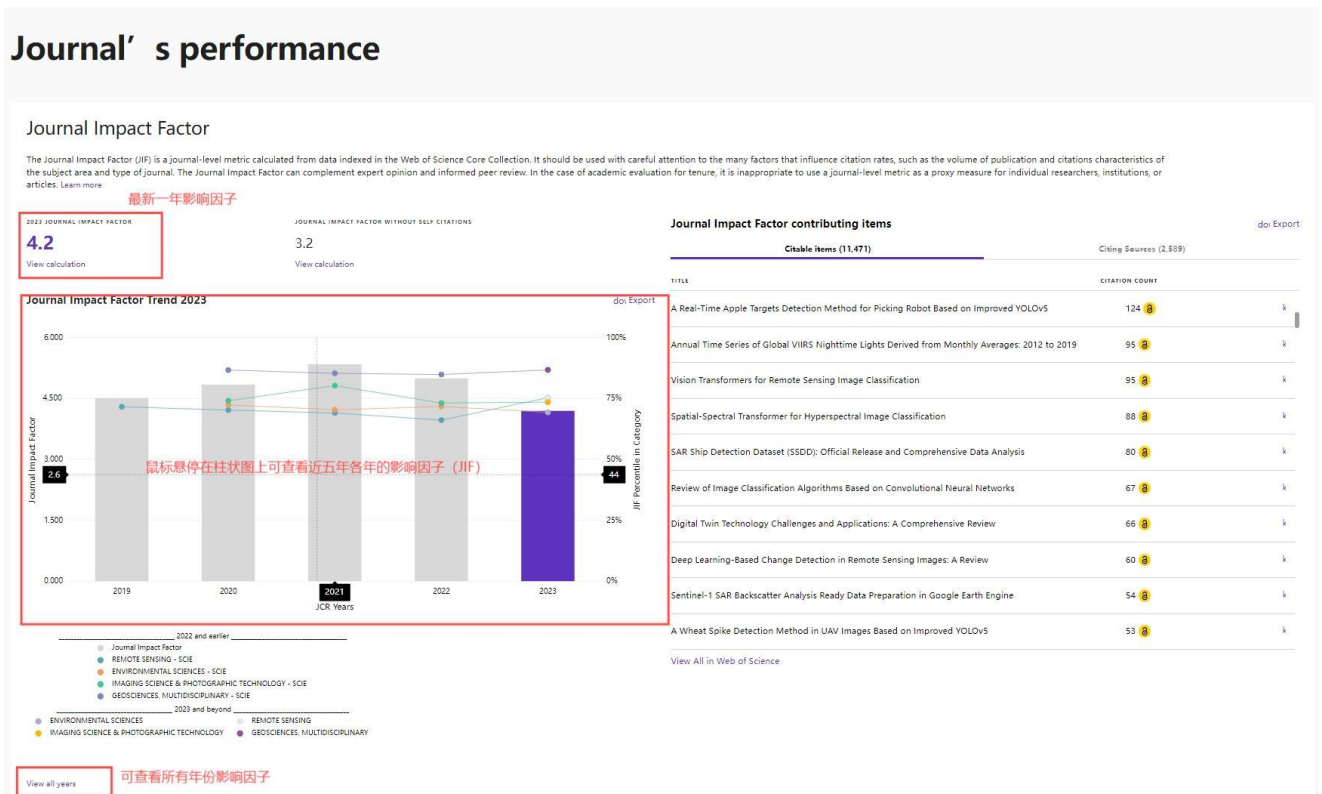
Journal’s performance

Journal Impact Factor

The Journal Impact Factor (JIF) is a journal-level metric calculated from data indexed in the Web of Science Core Collection. It should be used with careful attention to the many factors that influence citation rates, such as the volume of publication and citations characteristics of the subject area and type of journal. The Journal Impact Factor can complement expert opinion and informed peer review. In the case of academic evaluation for tenure, it is inappropriate to use a journal-level metric as a proxy measure for individual researchers, institutions, or articles. Learn more

最新一年影响因子

2023 JOURNAL IMPACT FACTOR
4.2
View calculation

JOURNAL IMPACT FACTOR WITHOUT SELF CITATIONS
3.2
View calculation

Journal Impact Factor Trend 2023
Export

6.000
4.500
3.000
2.6
1.500
0.000
Journal Impact Factor
100%
75%
50%
44
25%
0%
JIF Percentile in Category
鼠标悬停在柱状图上可查看近五年各年的影响因子（JIF）
2019 2020 2021 2022 2023
JCR Years

2022 and earlier
Journal Impact Factor
REMOTE SENSING - SCIE
ENVIRONMENTAL SCIENCES - SCIE
IMAGING SCIENCE & PHOTOGRAPHIC TECHNOLOGY - SCIE
GEOSCIENCES, MULTIDISCIPLINARY - SCIE
2023 and beyond
ENVIRONMENTAL SCIENCES
REMOTE SENSING
IMAGING SCIENCE & PHOTOGRAPHIC TECHNOLOGY
GEOSCIENCES, MULTIDISCIPLINARY

View all years
可查看所有年份影响因子

Journal Impact Factor contributing items
Export
Citable items (11,471)
Citing Sources (2,589)

| TITLE | CITATION COUNT |
|---|---|
| A Real-Time Apple Targets Detection Method for Picking Robot Based on Improved YOLOv5 | 124 |
| Annual Time Series of Global VIIRS Nighttime Lights Derived from Monthly Averages: 2012 to 2019 | 95 |
| Vision Transformers for Remote Sensing Image Classification | 95 |
| Spatial-Spectral Transformer for Hyperspectral Image Classification | 88 |
| SAR Ship Detection Dataset (SSDD): Official Release and Comprehensive Data Analysis | 80 |
| Review of Image Classification Algorithms Based on Convolutional Neural Networks | 67 |
| Digital Twin Technology Challenges and Applications: A Comprehensive Review | 66 |
| Deep Learning-Based Change Detection in Remote Sensing Images: A Review | 60 |
| Sentinel-1 SAR Backscatter Analysis Ready Data Preparation in Google Earth Engine | 54 |
| A Wheat Spike Detection Method in UAV Images Based on Improved YOLOv5 | 53 |

View All in Web of Science